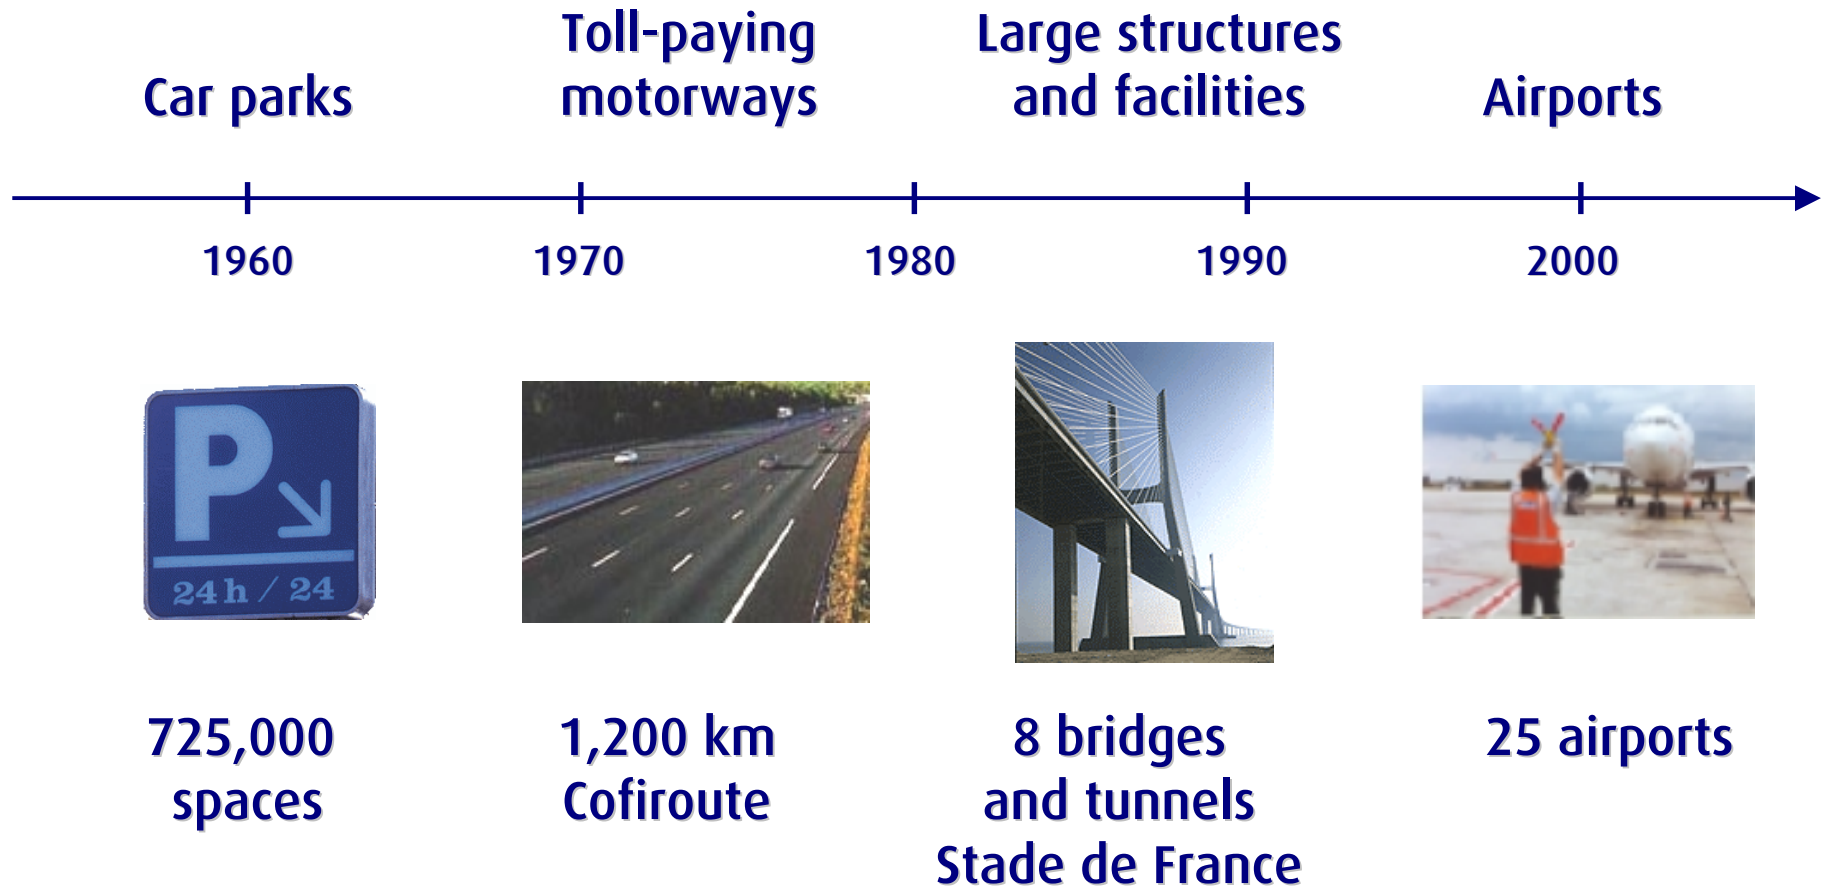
Car parks

Toll-paying motorways

Large structures and facilities

Airports

1960

1970

1980

1990

2000

P

24 h / 24

725,000 spaces

1,200 km Cofiroute

8 bridges and tunnels Stade de France

25 airports